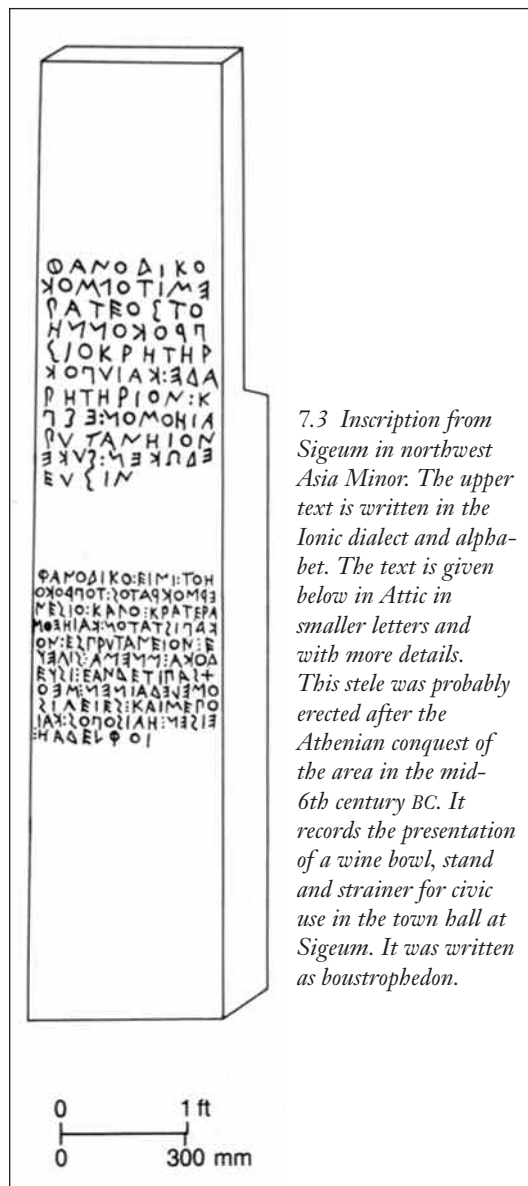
ΦΑΝΟΔΙΚΟ
ΚΟΜΛΟΤΙΜΞ
ΡΑΤΕΟΣΤΟ
ΗΜΜΟΚΟΡΠ
ΣΙΟΚΡΗΤΗΡ
ΚΟΠΥΙΑΚ:ΞΔΑ
ΡΗΤΗΡΙΟΝ:Κ
ΓΞ Ξ:ΜΟΜΟΗΙΑ
ΡΥΤΑΝΗΙΟΝ
ΞΛΥΚΞΗ:ΣΥΞ
ΕΥΣΙΝ

ΦΑΝΟΔΙΚΟ:ΕΙΜΙ:ΤΟΗ
ΕΡΜΟΚΡΑΤΟΣ:ΤΟΡΚΟΝ
ΝΕΣΙΟ:ΚΑΓΟ:ΚΡΑΤΕΡΑ
ΜΟΞΗΙΑΞ:ΜΟΤΑΤΣΙΓΑΞ
ΟΝ:ΕΣΠΡΥΤΑΝΕΙΟΝ:Ε
ΥΞΑΙΞ:ΑΜΞΜΜ:ΑΚΟΔ
ΕΥΣΙ:ΕΑΝΔΕΤΙΠΑΣ
ΟΞΜ:ΜΞΛΞΙΑΔΞΝΞΜΟ
ΣΙΛΕΙΕΣ:ΚΑΙΜΕΠΟ
ΙΑΞ:ΣΟΠΟΣΙΑΗ:ΜΞΣΙΞ
:ΗΑΔΕΛΦΟΙ

7.3 Inscription from Sigeum in northwest Asia Minor. The upper text is written in the Ionic dialect and alphabet. The text is given below in Attic in smaller letters and with more details. This stele was probably erected after the Athenian conquest of the area in the mid-6th century BC. It records the presentation of a wine bowl, stand and strainer for civic use in the town hall at Sigeum. It was written as boustrophedon.

0 1 ft
0 300 mm